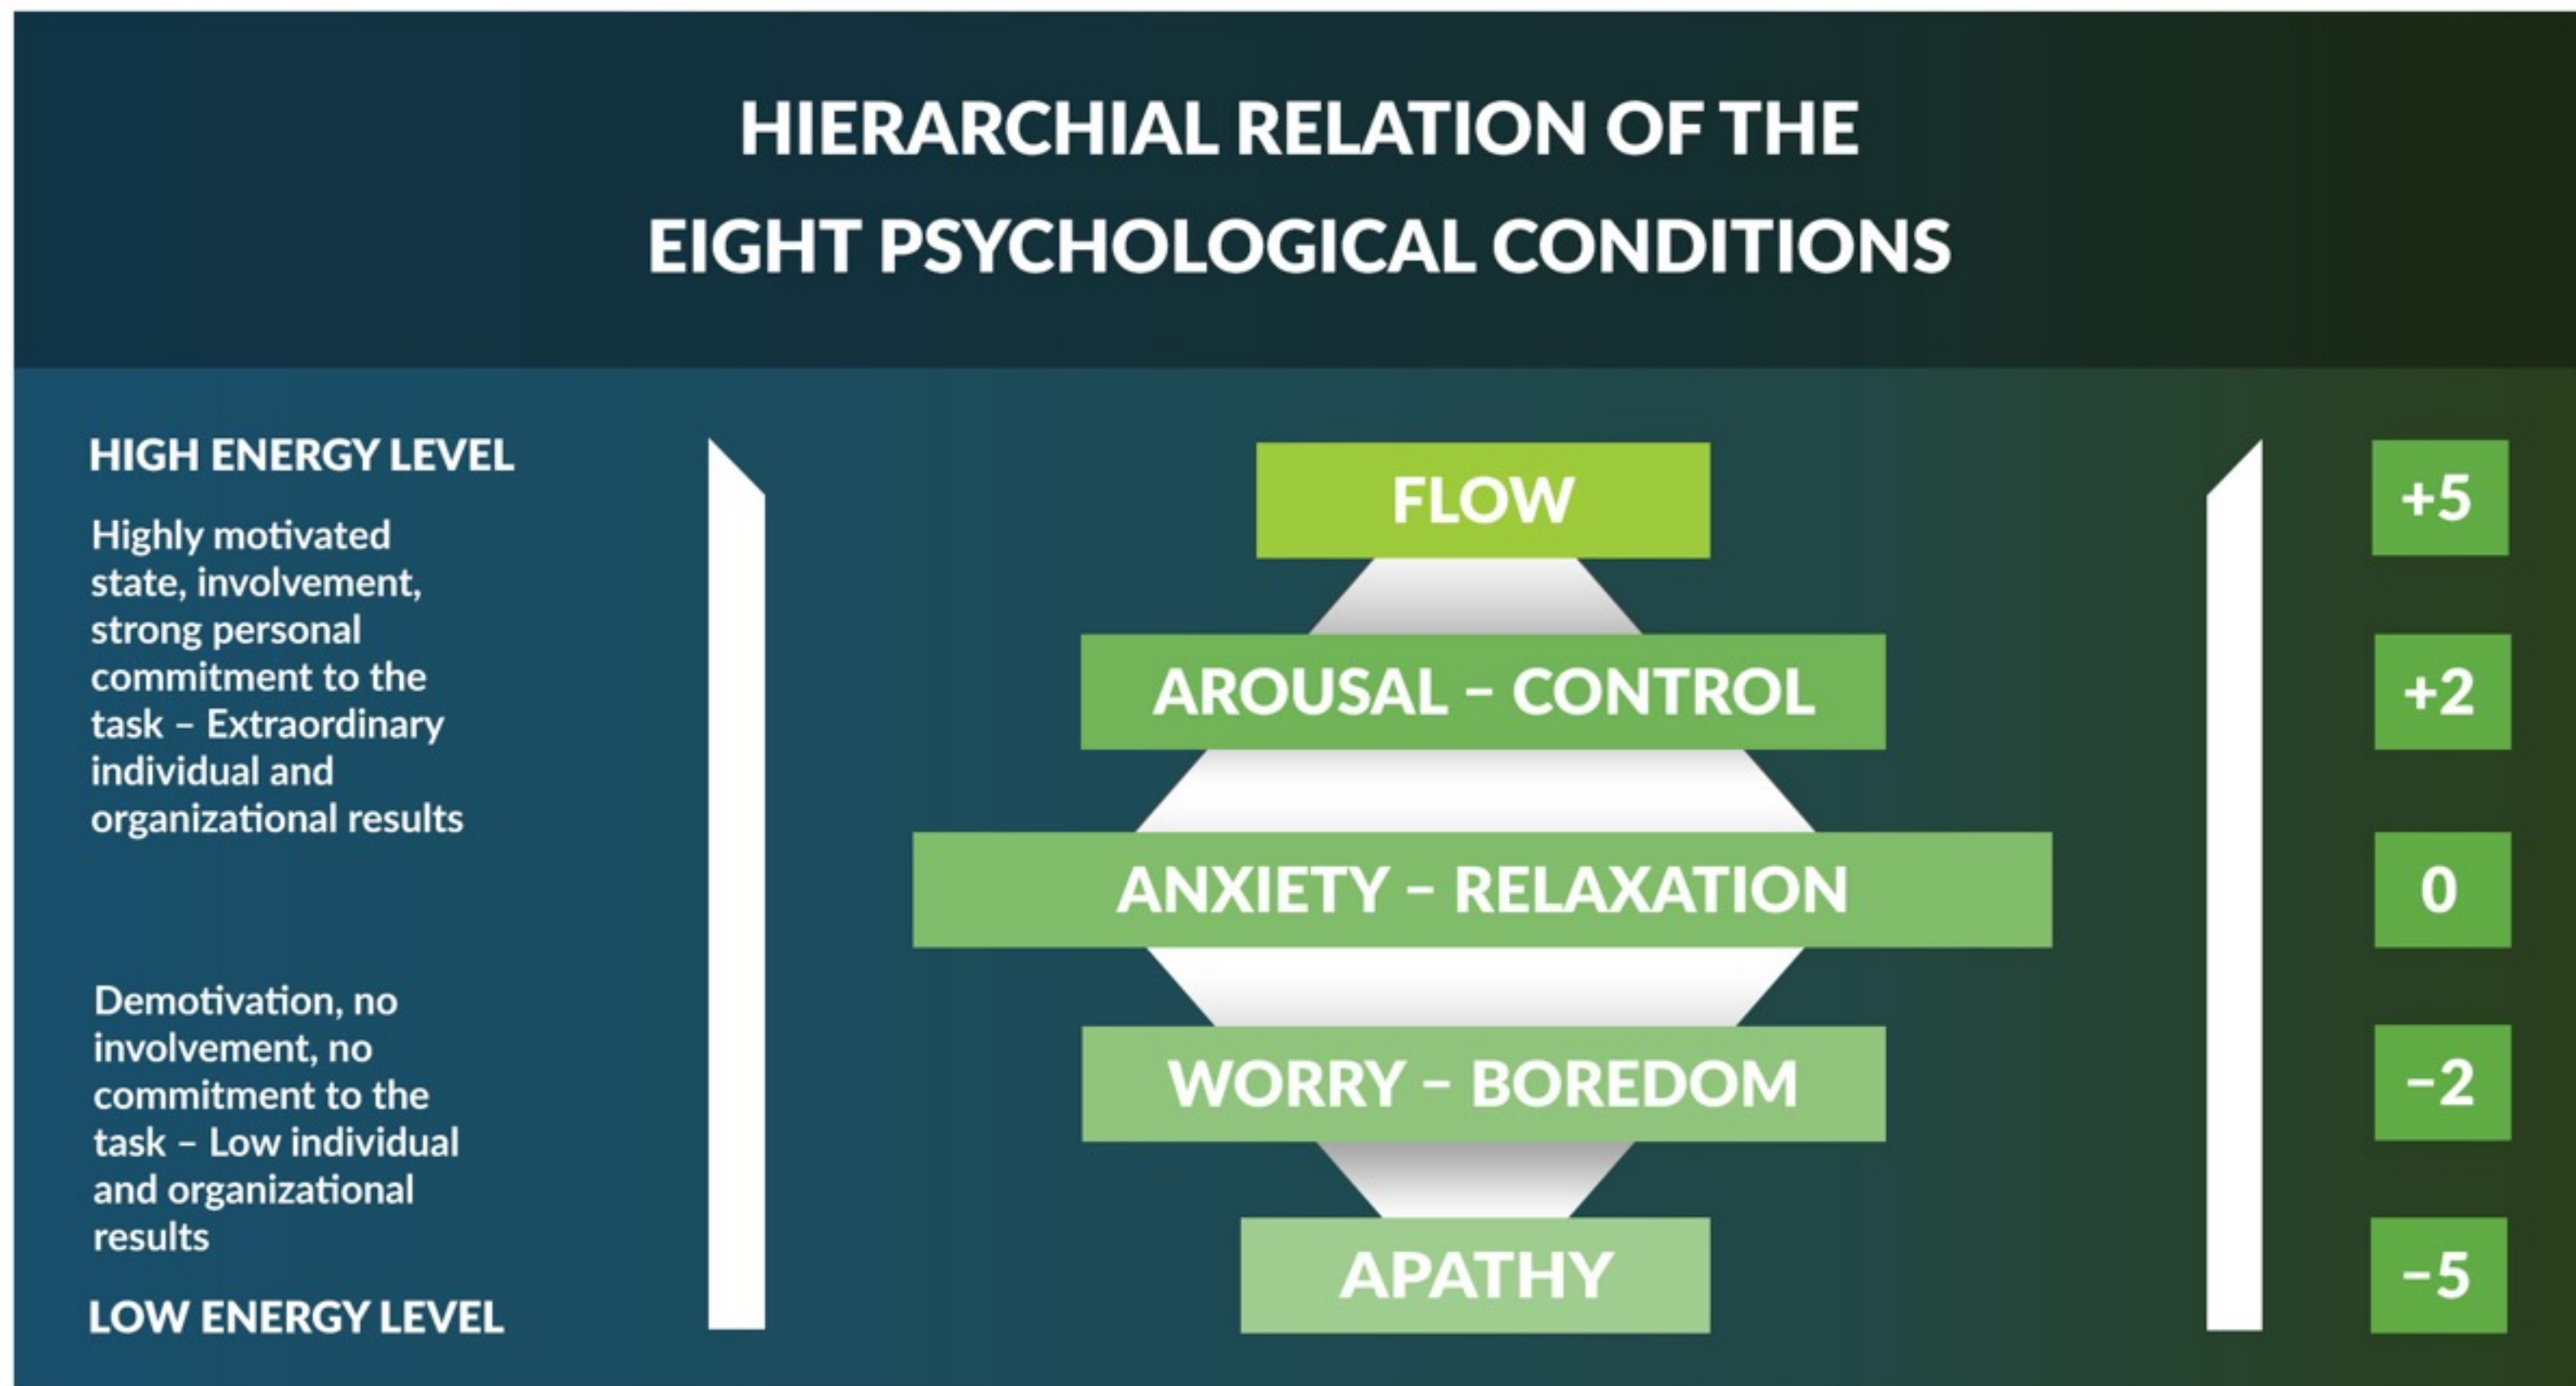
HIERARCHIAL RELATION OF THE EIGHT PSYCHOLOGICAL CONDITIONS

HIGH ENERGY LEVEL

Highly motivated state, involvement, strong personal commitment to the task – Extraordinary individual and organizational results

Demotivation, no involvement, no commitment to the task – Low individual and organizational results

LOW ENERGY LEVEL

FLOW

AROUSAL – CONTROL

ANXIETY – RELAXATION

WORRY – BOREDOM

APATHY

+5

+2

0

−2

−5